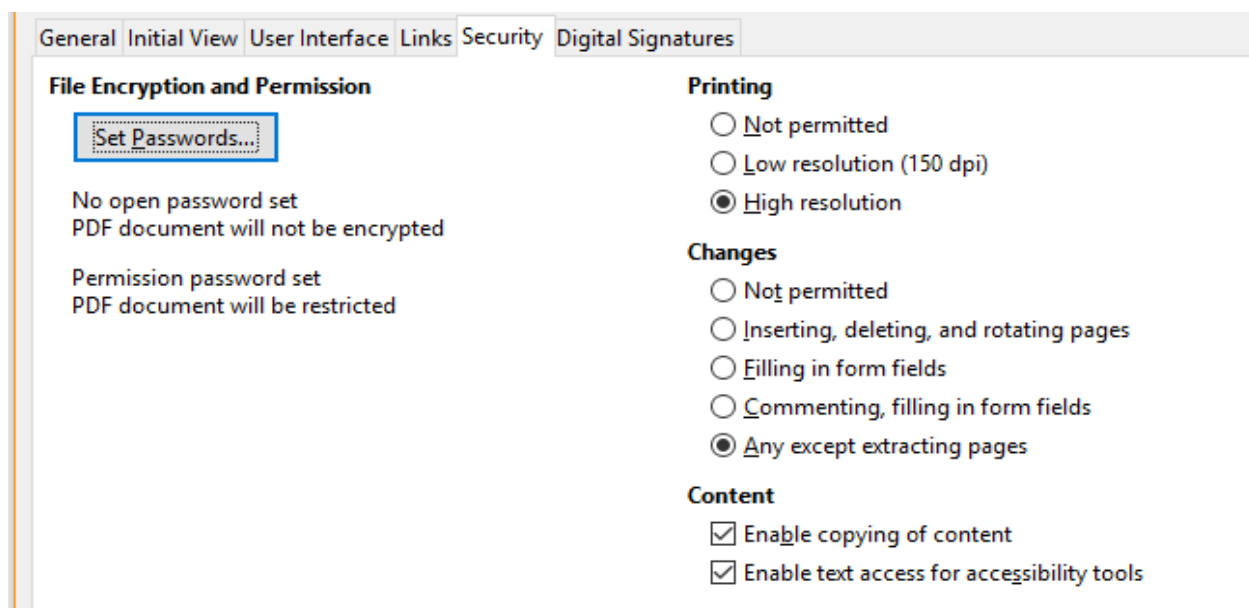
General Initial View User Interface Links Security Digital Signatures

File Encryption and Permission

Set Passwords...

No open password set
PDF document will not be encrypted

Permission password set
PDF document will be restricted

Printing

Not permitted
Low resolution (150 dpi)
High resolution

Changes

Not permitted
Inserting, deleting, and rotating pages
Filling in form fields
Commenting, filling in form fields
Any except extracting pages

Content

Enable copying of content
Enable text access for accessibility tools